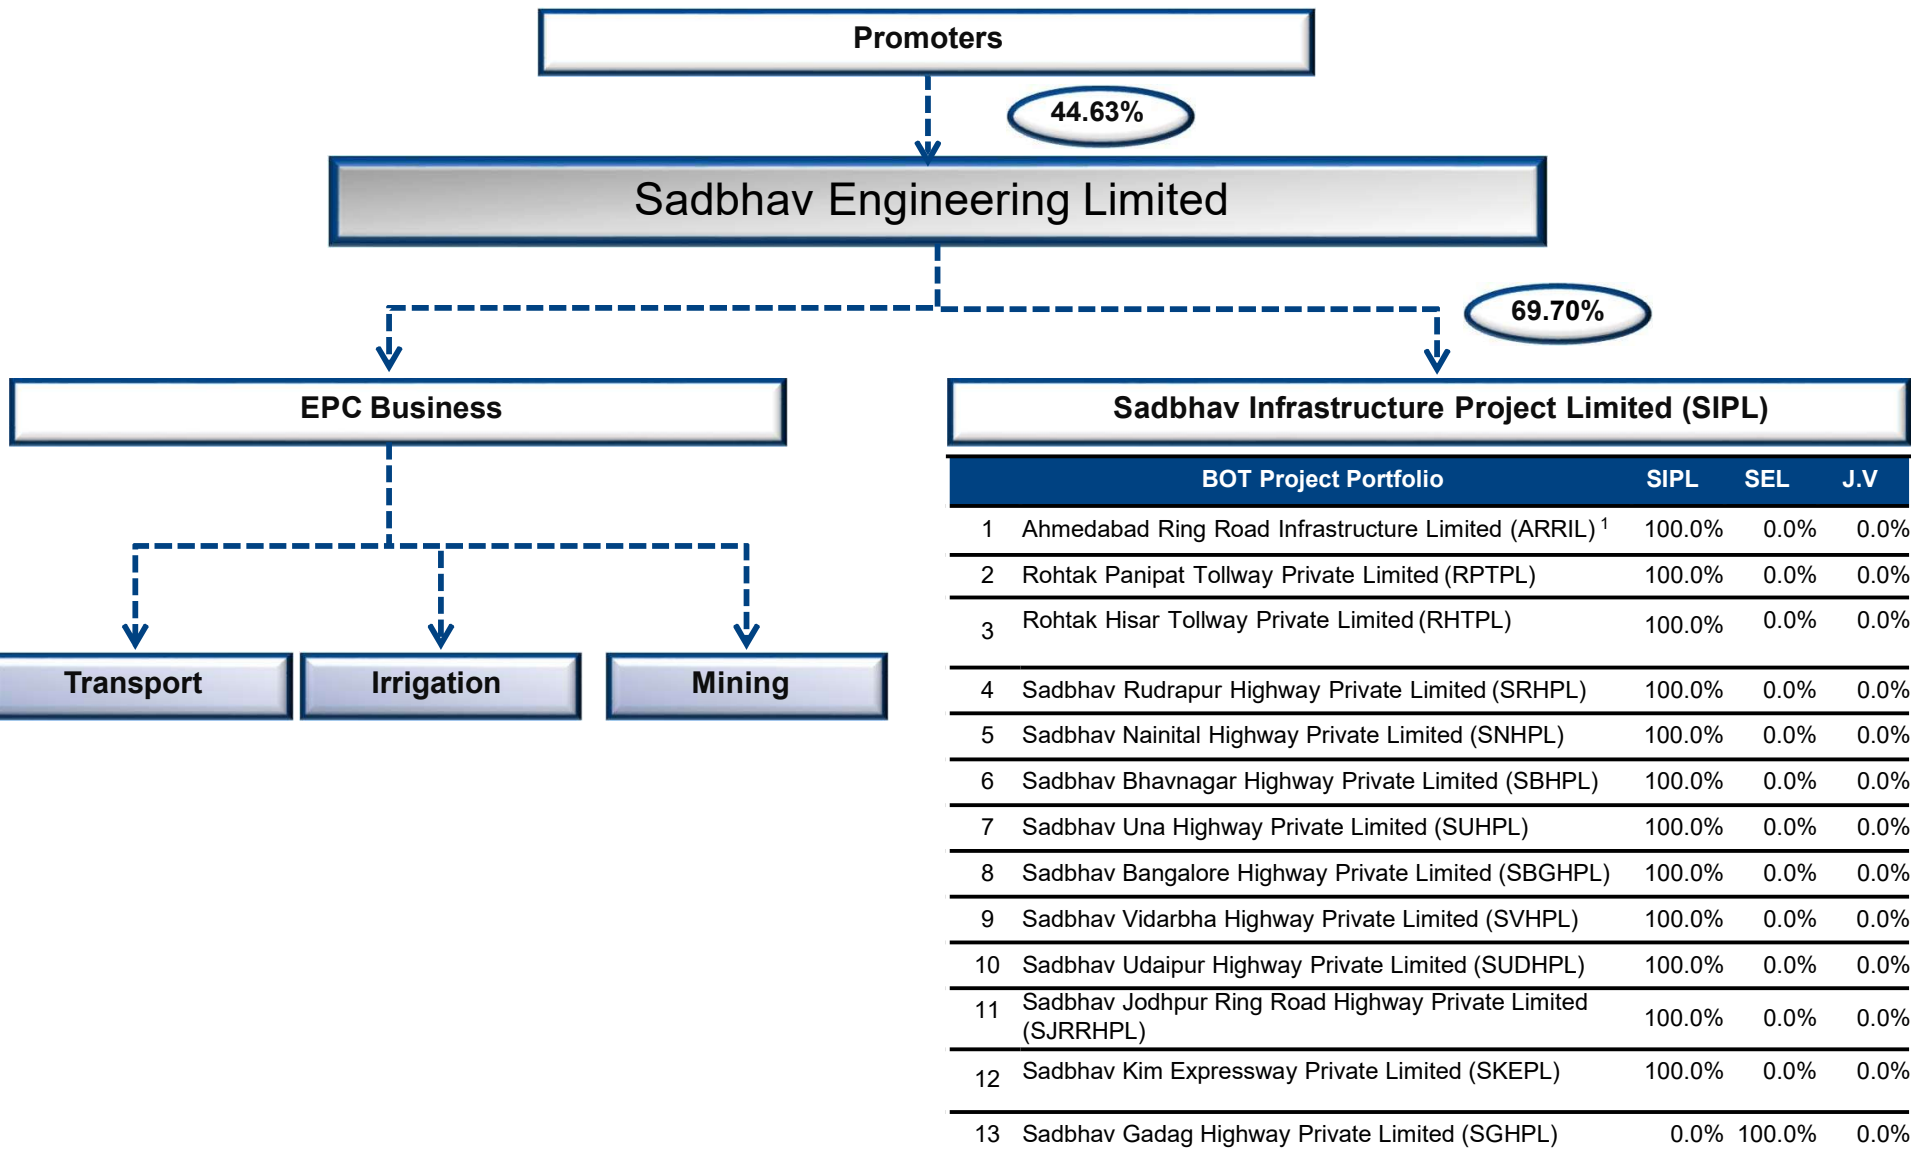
Promoters

44.63%

Sadbhav Engineering Limited

69.70%

EPC Business

Sadbhav Infrastructure Project Limited (SIPL)

Transport

Irrigation

Mining

| | BOT Project Portfolio | SIPL | SEL | J.V |
|---|---|---|---|---|
| 1 | Ahmedabad Ring Road Infrastructure Limited (ARRIL) $^1$ | 100.0% | 0.0% | 0.0% |
| 2 | Rohtak Panipat Tollway Private Limited (RPTPL) | 100.0% | 0.0% | 0.0% |
| 3 | Rohtak Hisar Tollway Private Limited (RHTPL) | 100.0% | 0.0% | 0.0% |
| 4 | Sadbhav Rudrapur Highway Private Limited (SRHPL) | 100.0% | 0.0% | 0.0% |
| 5 | Sadbhav Nainital Highway Private Limited (SNHPL) | 100.0% | 0.0% | 0.0% |
| 6 | Sadbhav Bhavnagar Highway Private Limited (SBHPL) | 100.0% | 0.0% | 0.0% |
| 7 | Sadbhav Una Highway Private Limited (SUHPL) | 100.0% | 0.0% | 0.0% |
| 8 | Sadbhav Bangalore Highway Private Limited (SBGHPL) | 100.0% | 0.0% | 0.0% |
| 9 | Sadbhav Vidarbha Highway Private Limited (SVHPL) | 100.0% | 0.0% | 0.0% |
| 10 | Sadbhav Udaipur Highway Private Limited (SUDHPL) | 100.0% | 0.0% | 0.0% |
| 11 | Sadbhav Jodhpur Ring Road Highway Private Limited (SJRRHPL) | 100.0% | 0.0% | 0.0% |
| 12 | Sadbhav Kim Expressway Private Limited (SKEPL) | 100.0% | 0.0% | 0.0% |
| 13 | Sadbhav Gadag Highway Private Limited (SGHPL) | 0.0% | 100.0% | 0.0% |